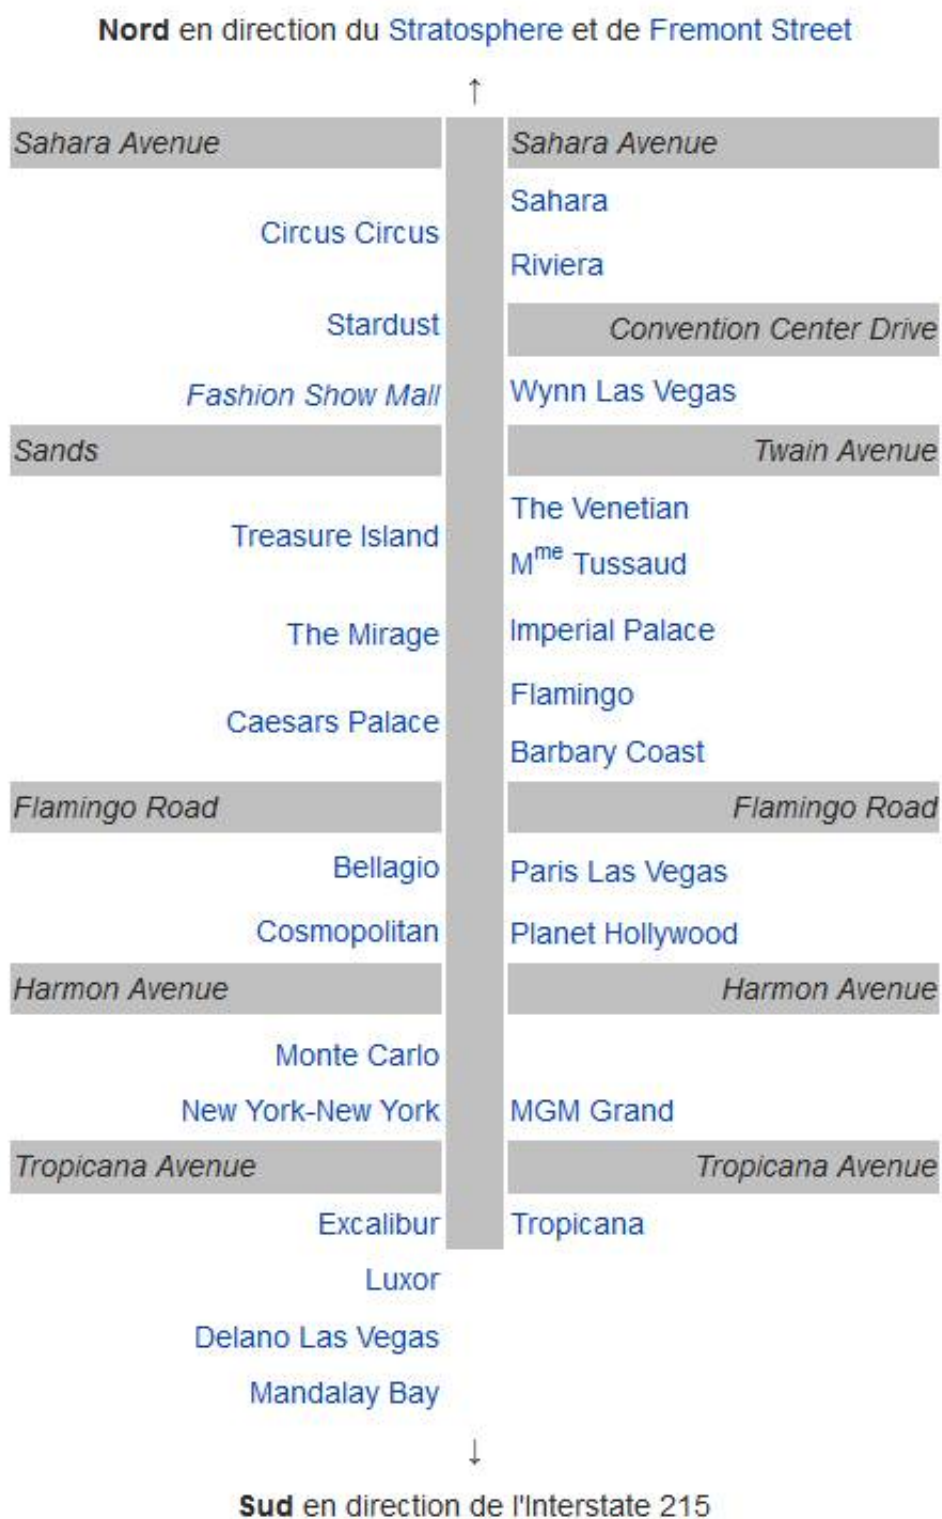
Nord en direction du Stratosphere et de Fremont Street

↑

Sahara Avenue

Circus Circus

Stardust

Fashion Show Mall

Sands

Treasure Island

The Mirage

Caesars Palace

Flamingo Road

Bellagio

Cosmopolitan

Harmon Avenue

Monte Carlo

New York-New York

Tropicana Avenue

Excalibur

Luxor

Delano Las Vegas

Mandalay Bay

Sahara Avenue

Sahara

Riviera

Convention Center Drive

Wynn Las Vegas

Twain Avenue

The Venetian

M$^{me}$ Tussaud

Imperial Palace

Flamingo

Barbary Coast

Flamingo Road

Paris Las Vegas

Planet Hollywood

Harmon Avenue

MGM Grand

Tropicana Avenue

Tropicana

↓

Sud en direction de l'Interstate 215